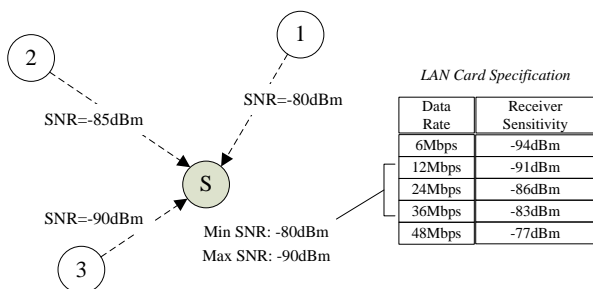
2

1

SNR=-85dBm

SNR=-80dBm

S

SNR=-90dBm

3

Min SNR: -80dBm
Max SNR: -90dBm

*LAN Card Specification*

| Data Rate | Receiver Sensitivity |
|---|---|
| 6Mbps | -94dBm |
| 12Mbps | -91dBm |
| 24Mbps | -86dBm |
| 36Mbps | -83dBm |
| 48Mbps | -77dBm |